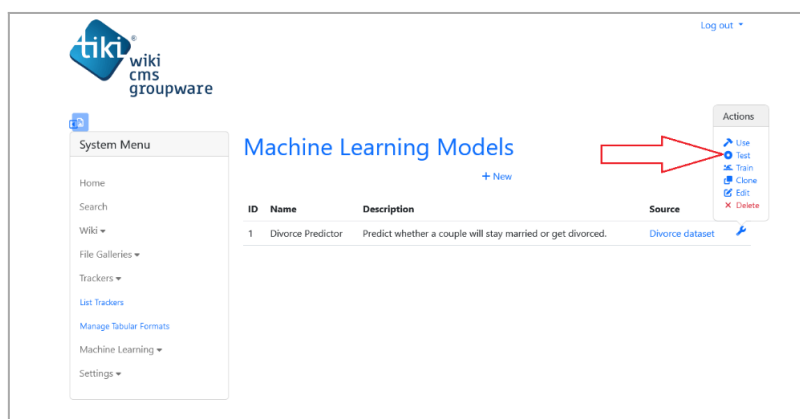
tiki® wiki cms groupware

Log out ▾

System Menu

Home

Search

Wiki ▾

File Galleries ▾

Trackers ▾

List Trackers

Manage Tabular Formats

Machine Learning ▾

Settings ▾

Machine Learning Models

+ New

| ID | Name | Description | Source |
|---|---|---|---|
| 1 | Divorce Predictor | Predict whether a couple will stay married or get divorced. | Divorce dataset |

Actions

Use

Test

Train

Clone

Edit

× Delete